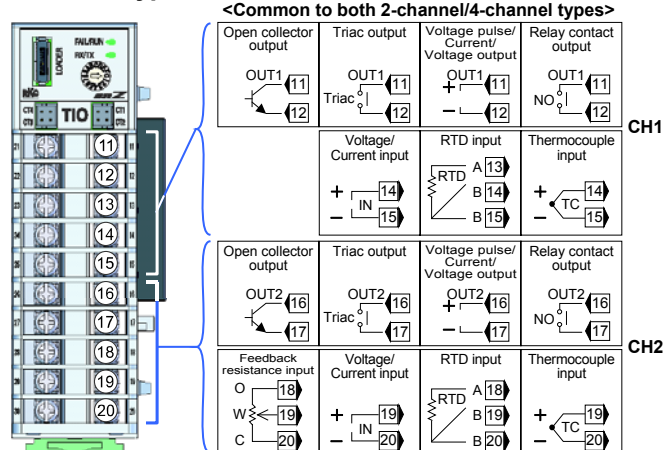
<Common to both 2-channel/4-channel types>

FAIL/RUN
RX/TX
LOADER
TIO
CT1
CT2
CT3
CT4
11
12
13
14
15
16
17
18
19
20

Open collector output
OUT1 11 12

Triac output
OUT1 Triac 11 12

Voltage pulse/ Current/ Voltage output
OUT1 + 11 − 12

Relay contact output
OUT1 NO 11 12

Voltage/ Current input
+ 14 IN − 15

RTD input
RTD A 13 B 14 B 15

Thermocouple input
+ TC 14 − 15

CH1

Open collector output
OUT2 16 17

Triac output
OUT2 Triac 16 17

Voltage pulse/ Current/ Voltage output
OUT2 + 16 − 17

Relay contact output
OUT2 NO 16 17

Feedback resistance input
O 18 W 19 C 20

Voltage/ Current input
+ 19 IN − 20

RTD input
RTD A 18 B 19 B 20

Thermocouple input
+ TC 19 − 20

CH2